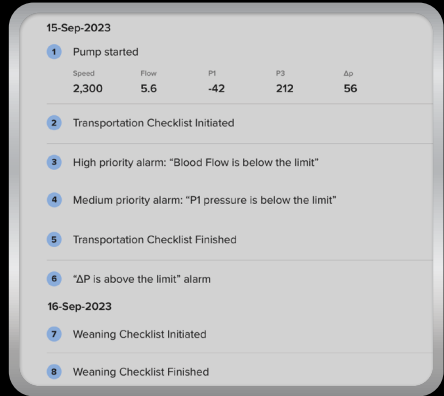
15-Sep-2023

1 Pump started

| Speed | Flow | P1 | P3 | Δp |
|---|---|---|---|---|
| 2,300 | 5.6 | -42 | 212 | 56 |

2 Transportation Checklist Initiated

3 High priority alarm: "Blood Flow is below the limit"

4 Medium priority alarm: "P1 pressure is below the limit"

5 Transportation Checklist Finished

6 "ΔP is above the limit" alarm

16-Sep-2023

7 Weaning Checklist Initiated

8 Weaning Checklist Finished